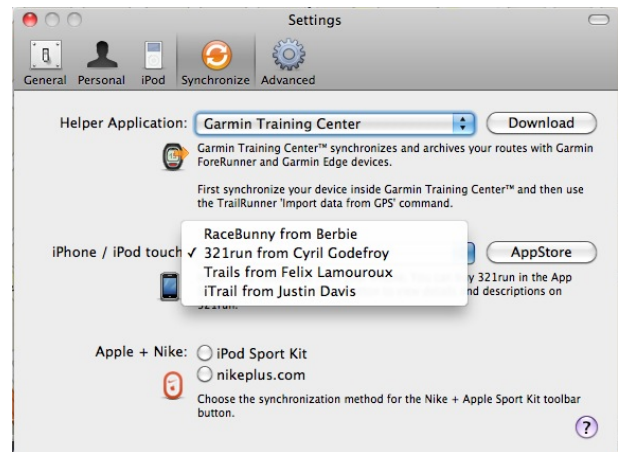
Settings

General Personal iPod Synchronize Advanced

Helper Application: Garmin Training Center Download

Garmin Training Center™ synchronizes and archives your routes with Garmin ForeRunner and Garmin Edge devices.

First synchronize your device inside Garmin Training Center™ and then use the TrailRunner 'Import data from GPS' command.

iPhone / iPod touch

RaceBunny from Berbie
✓ 321run from Cyril Godefroy
Trails from Felix Lamouroux
iTrail from Justin Davis

AppStore

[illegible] 321run in the App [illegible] nd descriptions on 321run.

Apple + Nike: iPod Sport Kit
nikeplus.com

Choose the synchronization method for the Nike + Apple Sport Kit toolbar button.

?